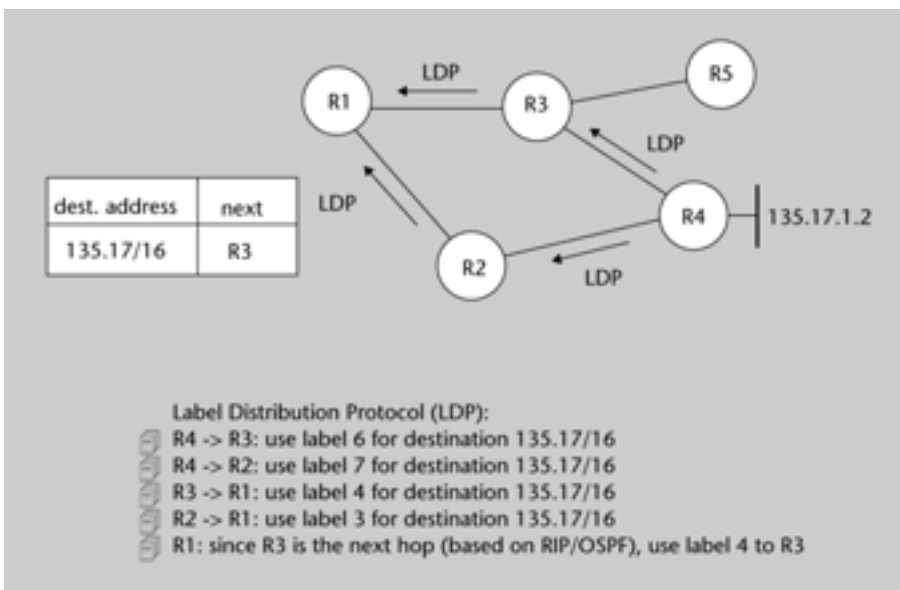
LDP

R1

R3

R5

LDP

LDP

R4

135.17.1.2

R2

LDP

| dest. address | next |
|---|---|
| 135.17/16 | R3 |

Label Distribution Protocol (LDP):
R4 -> R3: use label 6 for destination 135.17/16
R4 -> R2: use label 7 for destination 135.17/16
R3 -> R1: use label 4 for destination 135.17/16
R2 -> R1: use label 3 for destination 135.17/16
R1: since R3 is the next hop (based on RIP/OSPF), use label 4 to R3